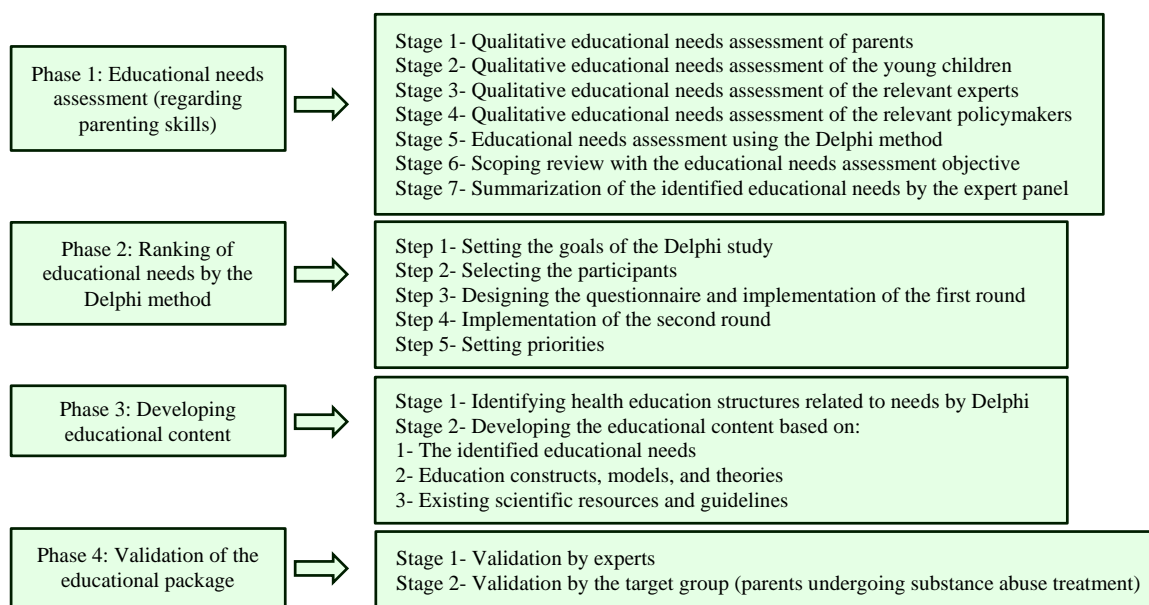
Phase 1: Educational needs assessment (regarding parenting skills)

Stage 1- Qualitative educational needs assessment of parents
Stage 2- Qualitative educational needs assessment of the young children
Stage 3- Qualitative educational needs assessment of the relevant experts
Stage 4- Qualitative educational needs assessment of the relevant policymakers
Stage 5- Educational needs assessment using the Delphi method
Stage 6- Scoping review with the educational needs assessment objective
Stage 7- Summarization of the identified educational needs by the expert panel

Phase 2: Ranking of educational needs by the Delphi method

Step 1- Setting the goals of the Delphi study
Step 2- Selecting the participants
Step 3- Designing the questionnaire and implementation of the first round
Step 4- Implementation of the second round
Step 5- Setting priorities

Phase 3: Developing educational content

Stage 1- Identifying health education structures related to needs by Delphi
Stage 2- Developing the educational content based on:
1- The identified educational needs
2- Education constructs, models, and theories
3- Existing scientific resources and guidelines

Phase 4: Validation of the educational package

Stage 1- Validation by experts
Stage 2- Validation by the target group (parents undergoing substance abuse treatment)